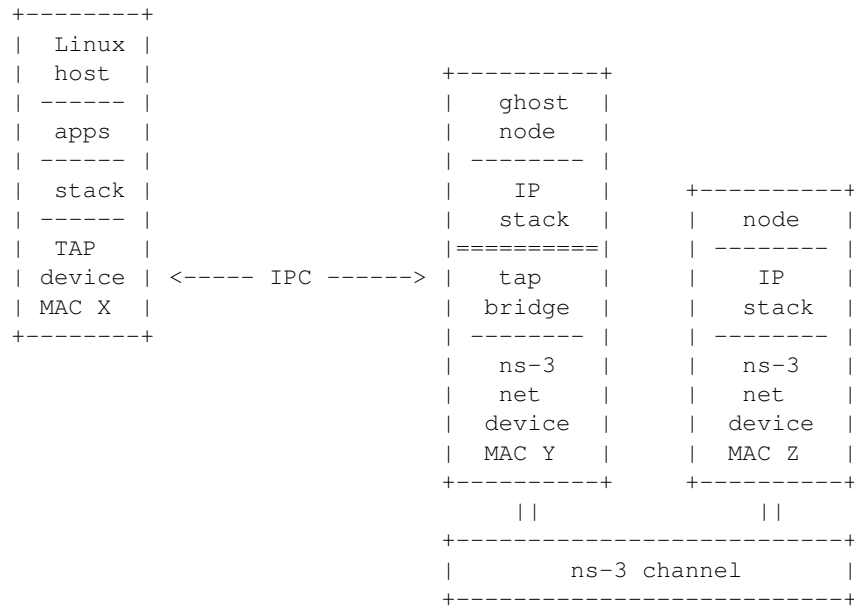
```
+--------+
|  Linux |
|  host  |                    +----------+
| ------ |                    |   ghost  |
|  apps  |                    |   node   |
| ------ |                    | -------- |
|  stack |                    |    IP    |     +----------+
| ------ |                    |   stack  |     |   node   |
|  TAP   |                    |==========|     | -------- |
| device | <----- IPC ------> |   tap    |     |    IP    |
| MAC X  |                    |  bridge  |     |   stack  |
+--------+                    | -------- |     | -------- |
                              |   ns-3   |     |   ns-3   |
                              |   net    |     |   net    |
                              |  device  |     |  device  |
                              |  MAC Y   |     |  MAC Z   |
                              +----------+     +----------+
                                   ||               ||
                              +---------------------------+
                              |        ns-3 channel       |
                              +---------------------------+
```